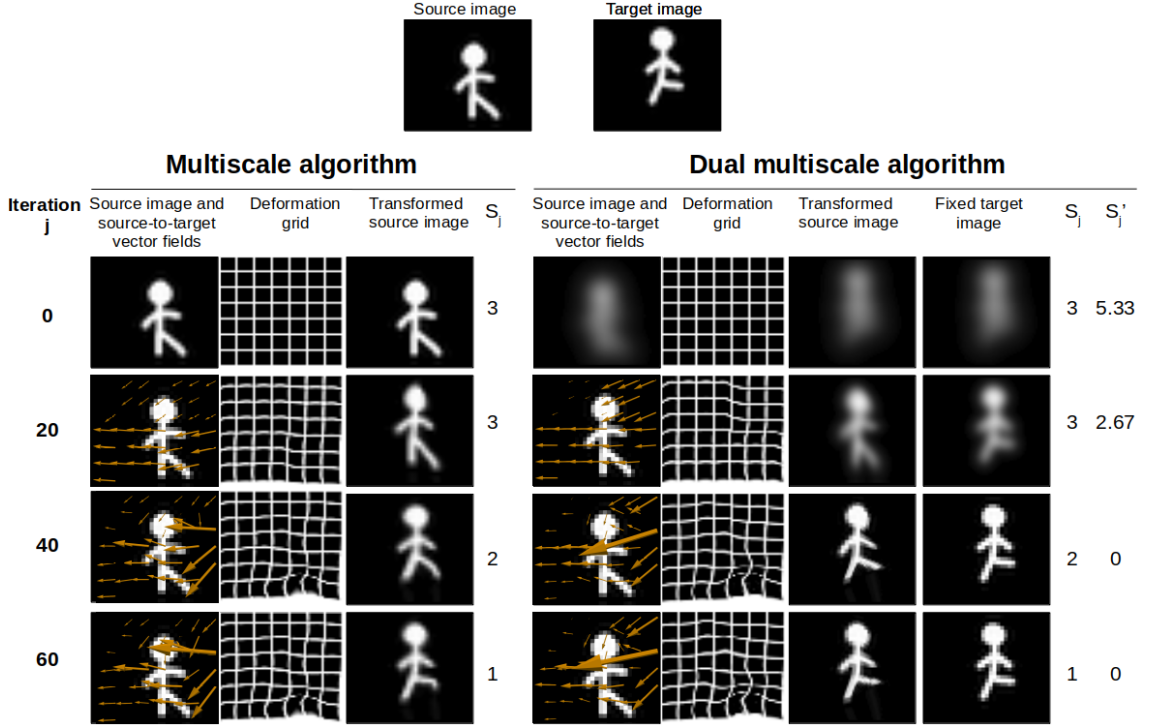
Source image

Target image

**Multiscale algorithm**

**Dual multiscale algorithm**

| Iteration j | Source image and source-to-target vector fields | Deformation grid | Transformed source image | $S_j$ |
|---|---|---|---|---|
| 0 | | | | 3 |
| 20 | | | | 3 |
| 40 | | | | 2 |
| 60 | | | | 1 |

| Source image and source-to-target vector fields | Deformation grid | Transformed source image | Fixed target image | $S_j$ | $S_j'$ |
|---|---|---|---|---|---|
| | | | | 3 | 5.33 |
| | | | | 3 | 2.67 |
| | | | | 2 | 0 |
| | | | | 1 | 0 |